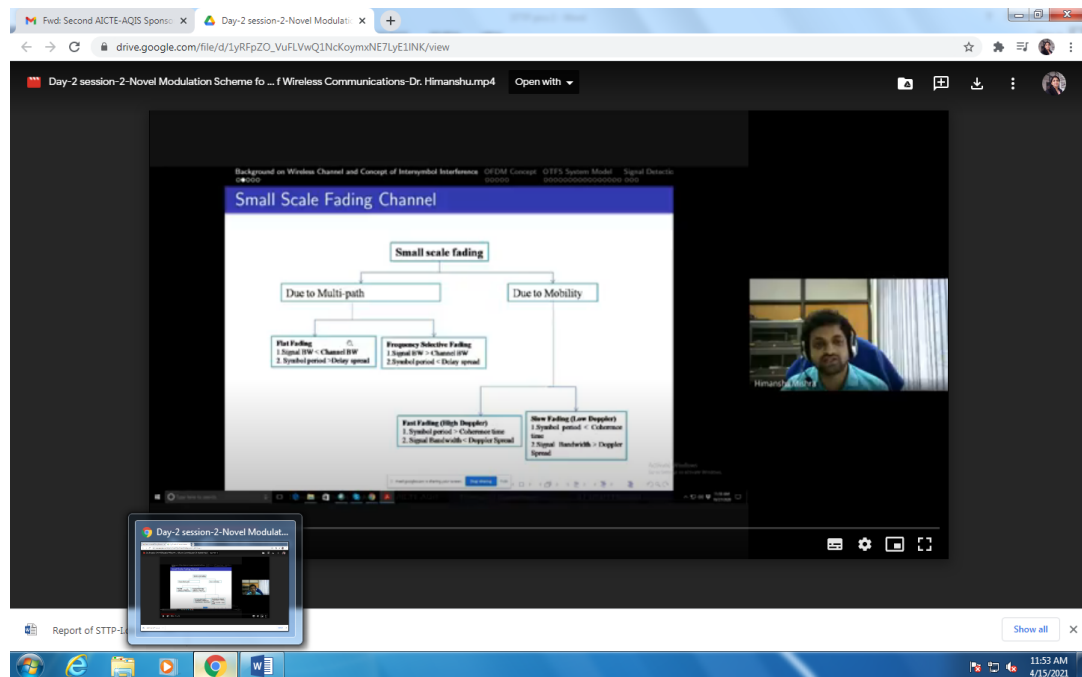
Fwd: Second AICTE-AQIS Sponso ×
Day-2 session-2-Novel Modulatio ×
+

drive.google.com/file/d/1yRFpZO_VuFLVwQ1NcKoymxNE7LyE1INK/view

Day-2 session-2-Novel Modulation Scheme fo ... f Wireless Communications-Dr. Himanshu.mp4
Open with

Background on Wireless Channel and Concept of Intersymbol Interference   OFDM Concept   OTFS System Model   Signal Detectio

Small Scale Fading Channel

Small scale fading

Due to Multi-path

Due to Mobility

Flat Fading
1.Signal BW < Channel BW
2. Symbol period >Delay spread

Frequency Selective Fading
1.Signal BW > Channel BW
2.Symbol period < Delay spread

Fast Fading (High Doppler)
1. Symbol period > Coherence time
2. Signal Bandwidth < Doppler Spread

Slow Fading (Low Doppler)
1.Symbol period < Coherence time
2.Signal Bandwidth > Doppler Spread

Stop sharing

Himanshu Mishra

Day-2 session-2-Novel Modulat...

Report of STTP-L

Show all

11:53 AM
4/15/2021